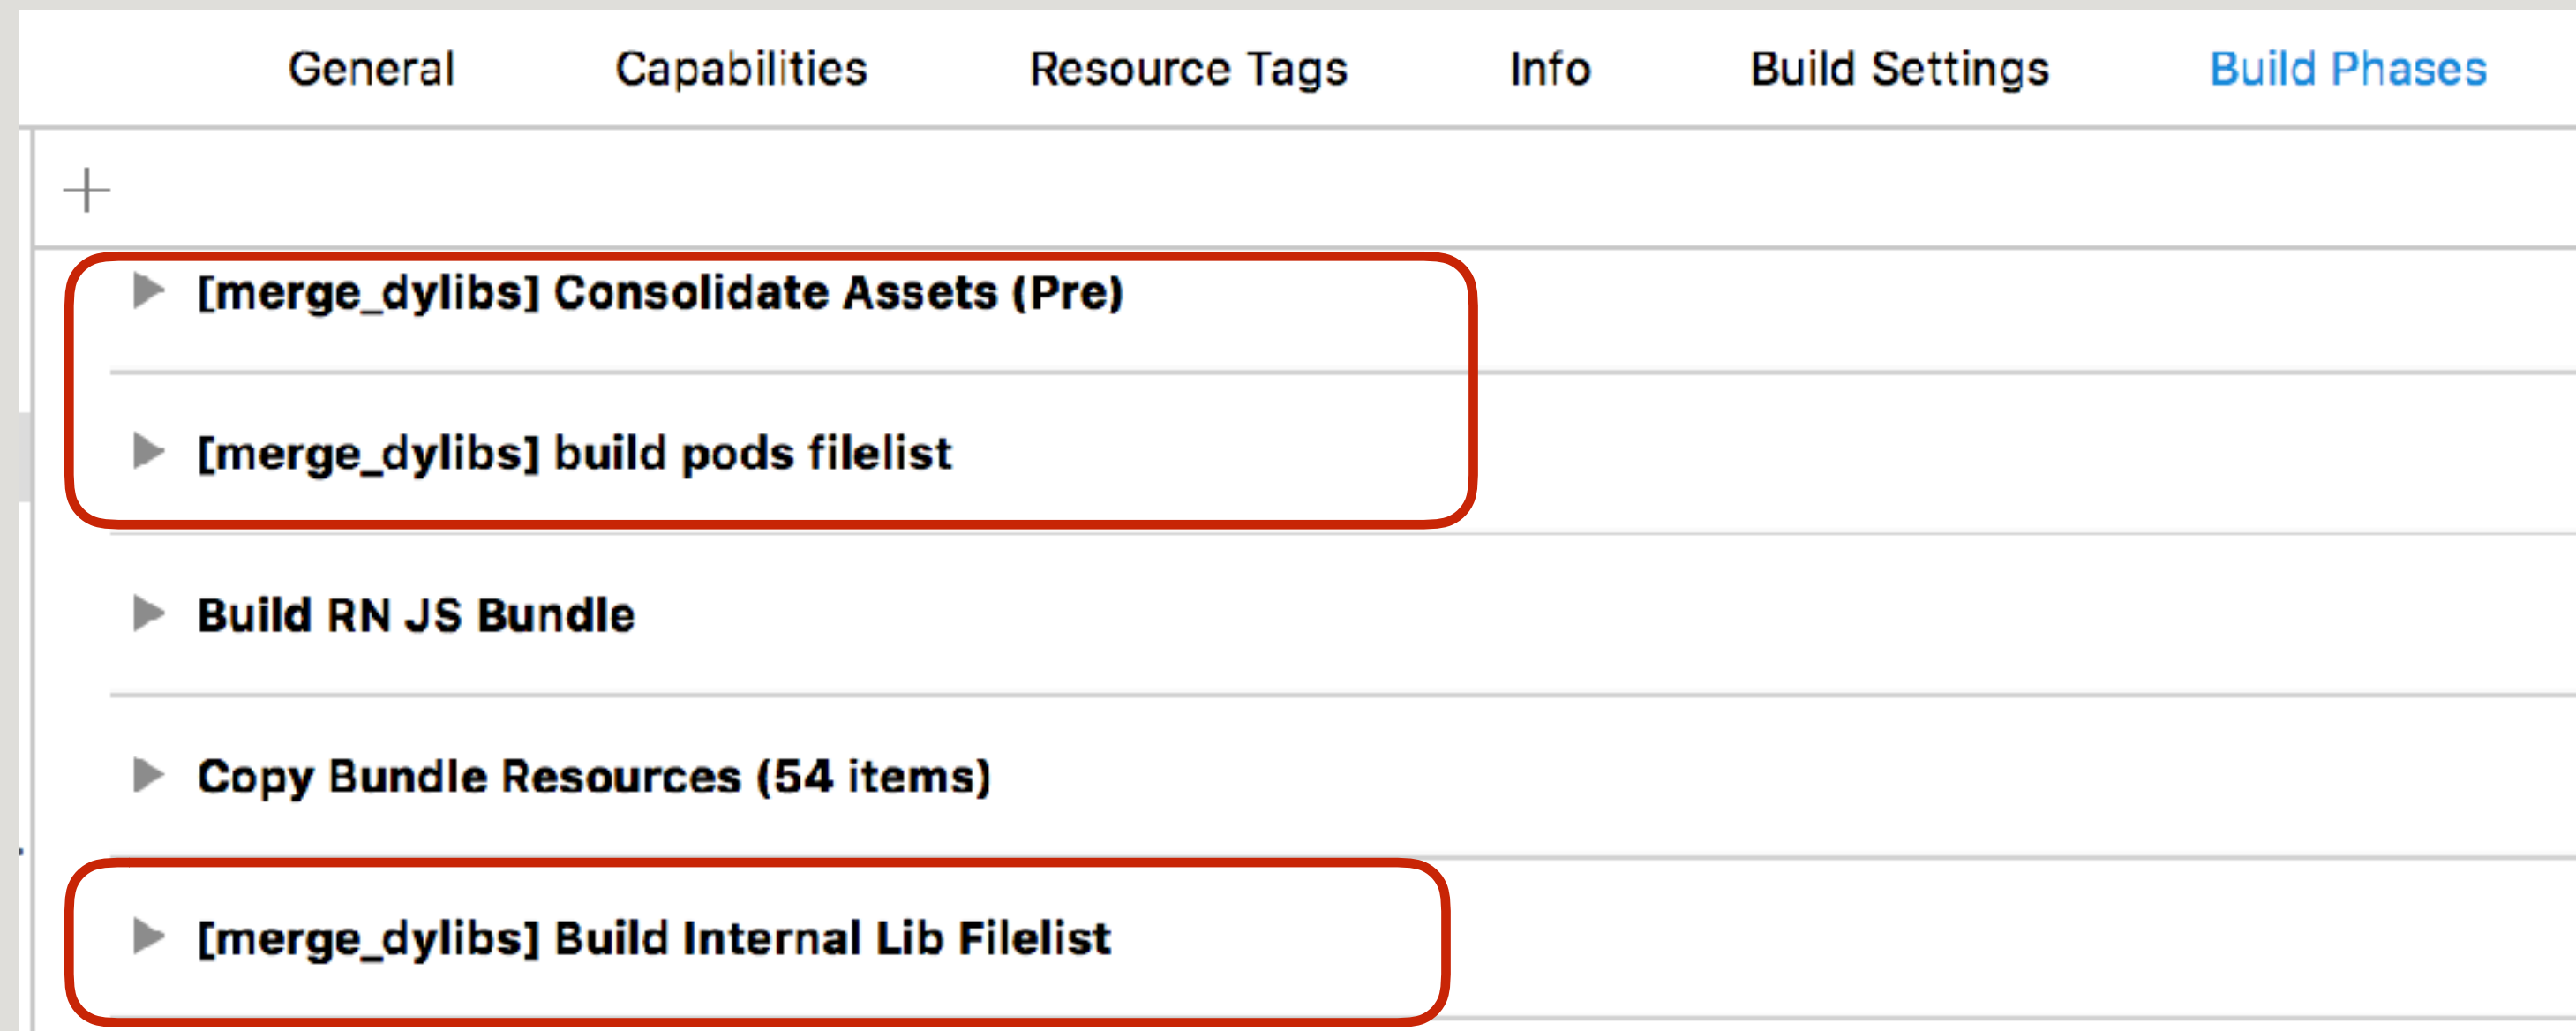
General Capabilities Resource Tags Info Build Settings Build Phases

+

[merge_dylibs] Consolidate Assets (Pre)

[merge_dylibs] build pods filelist

Build RN JS Bundle

Copy Bundle Resources (54 items)

[merge_dylibs] Build Internal Lib Filelist